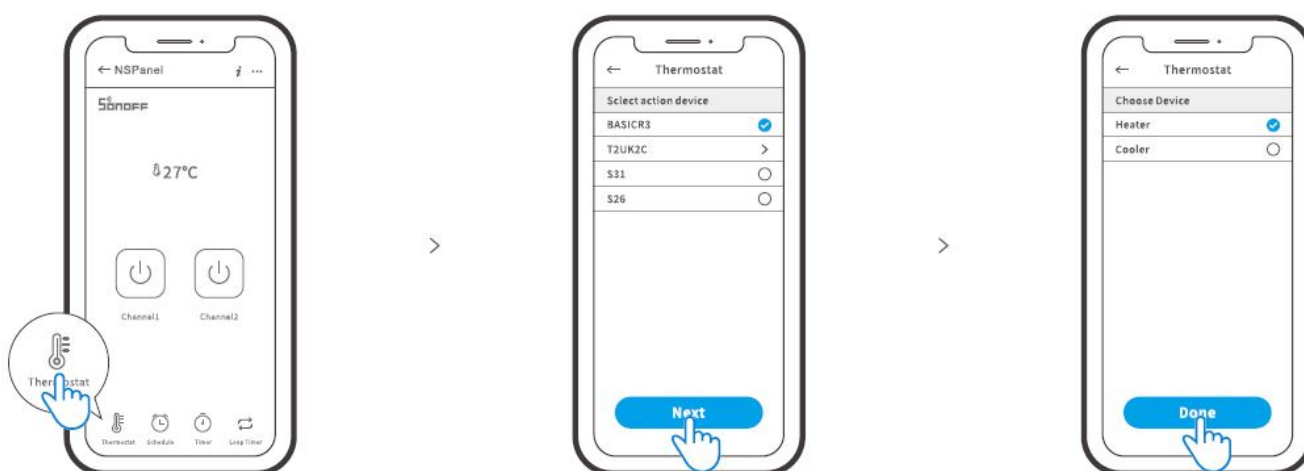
← NSPanel

SONOFF

27°C

Channel1 Channel2

Ther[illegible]stat

Thermostat Schedule Timer Loop Timer

>

← Thermostat

Select action device

BASICR3

T2UK2C >

S31

S26

Next

>

← Thermostat

Choose Device

Heater

Cooler

Done